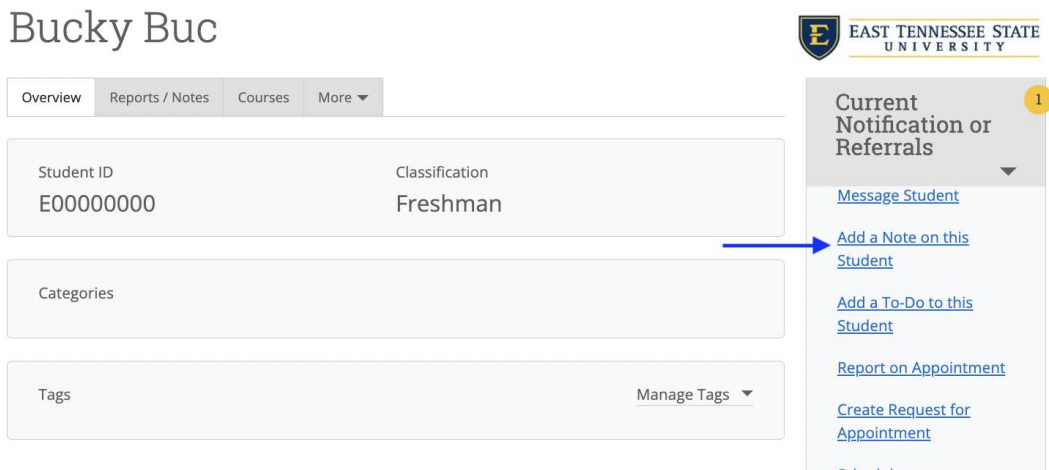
Bucky Buc

E EAST TENNESSEE STATE UNIVERSITY

Overview | Reports / Notes | Courses | More

Student ID
E00000000

Classification
Freshman

Categories

Tags

Manage Tags

Current Notification or Referrals

1

Message Student

Add a Note on this Student

Add a To-Do to this Student

Report on Appointment

Create Request for Appointment

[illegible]